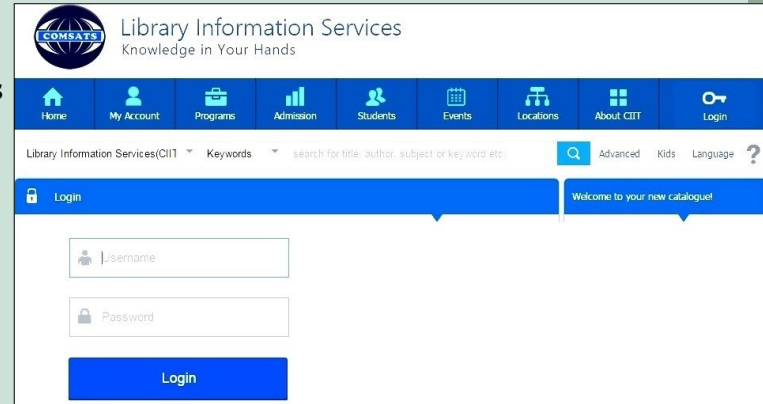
COMSATS

Library Information Services
Knowledge in Your Hands

Home | My Account | Programs | Admission | Students | Events | Locations | About CIIT | Login

Library Information Services(CIIT | Keywords | search for title, author, subject or keyword etc. | Advanced | Kids | Language | ?

Login

Welcome to your new catalogue!

Username

Password

Login